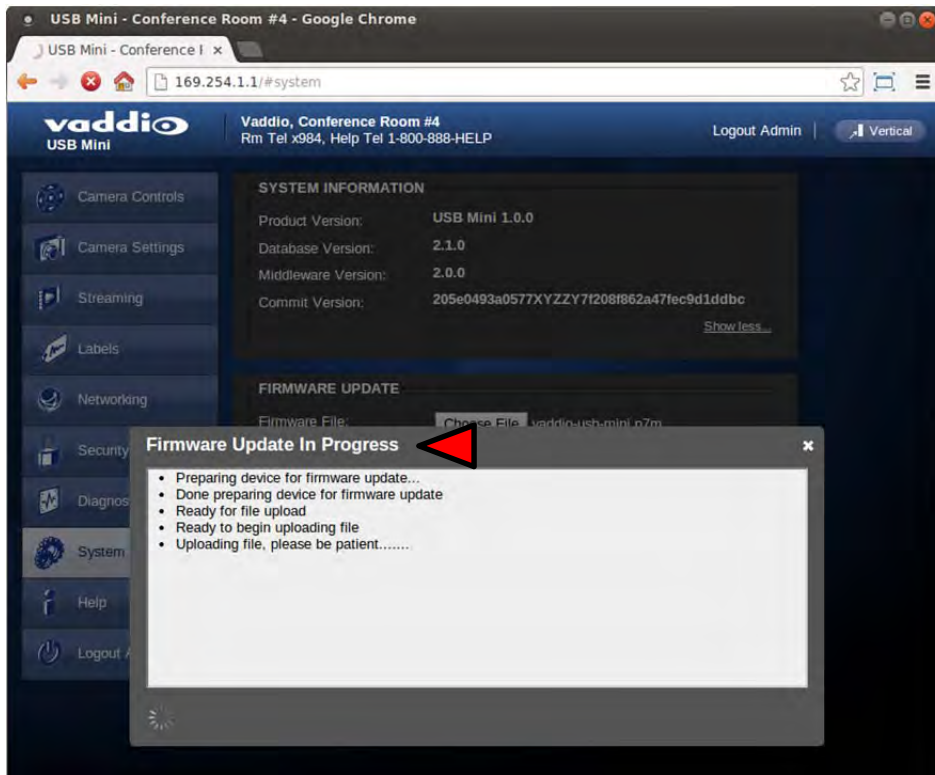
USB Mini - Conference Room #4 - Google Chrome

USB Mini - Conference I ×

169.254.1.1/#system

vaddio
USB Mini

Vaddio, Conference Room #4
Rm Tel x984, Help Tel 1-800-888-HELP

Logout Admin | Vertical

Camera Controls
Camera Settings
Streaming
Labels
Networking
Security
Diagnos
System
Help
Logout A

SYSTEM INFORMATION

| | |
|---|---|
| Product Version: | USB Mini 1.0.0 |
| Database Version: | 2.1.0 |
| Middleware Version: | 2.0.0 |
| Commit Version: | 205e0493a0577XYZZY7f208f862a47fec9d1ddbc |

Show less...

FIRMWARE UPDATE

Firmware File: Choose File vaddio-usb-mini.p7m

Firmware Update In Progress ×

- Preparing device for firmware update...
- Done preparing device for firmware update
- Ready for file upload
- Ready to begin uploading file
- Uploading file, please be patient.......